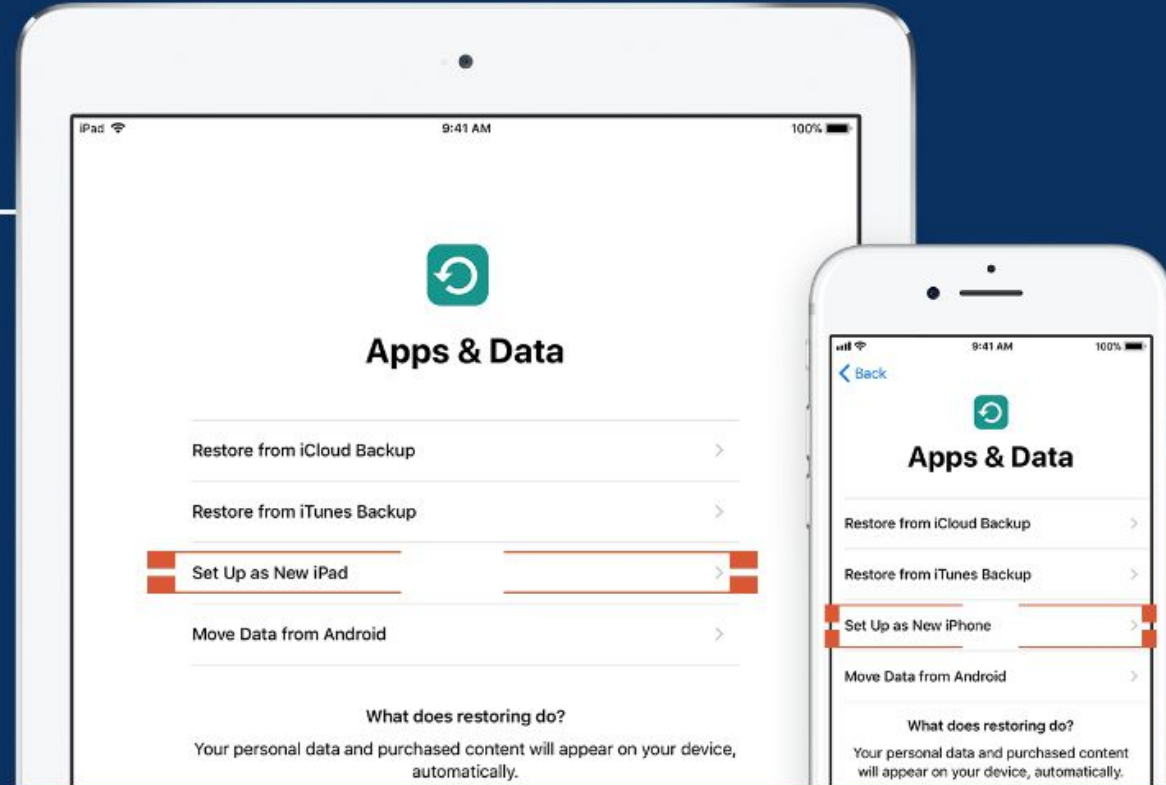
iPad
9:41 AM
100%

Apps & Data

Restore from iCloud Backup

Restore from iTunes Backup

Set Up as New iPad

Move Data from Android

What does restoring do?

Your personal data and purchased content will appear on your device, automatically.

9:41 AM
100%

Back

Apps & Data

Restore from iCloud Backup

Restore from iTunes Backup

Set Up as New iPhone

Move Data from Android

What does restoring do?

Your personal data and purchased content will appear on your device, automatically.